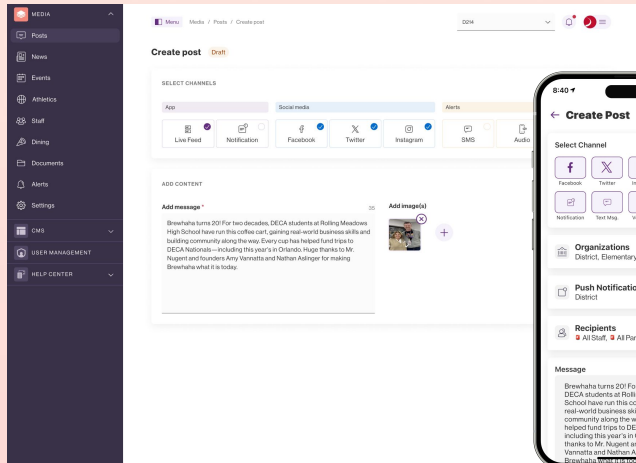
MEDIA

Posts

News

Events

Athletics

Staff

Dining

Documents

Alerts

Settings

CMS

USER MANAGEMENT

HELP CENTER

Menu Media / Posts / Create post

D214

Create post Draft

SELECT CHANNELS

App

Social media

Alerts

Live Feed

Notification

Facebook

Twitter

Instagram

SMS

Audio

ADD CONTENT

Add message *

35

Add image(s)

Brewhaha turns 20! For two decades, DECA students at Rolling Meadows High School have run this coffee cart, gaining real-world business skills and building community along the way. Every cup has helped fund trips to DECA Nationals—including this year's in Orlando. Huge thanks to Mr. Nugent and founders Amy Vannatta and Nathan Aslinger for making Brewhaha what it is today.

8:40

← Create Post

Select Channel

Facebook

Twitter

In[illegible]

Notification

Text Msg

V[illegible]

Organizations

District, Elementary

Push Notificatio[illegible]

District

Recipients

All Staff, All Pa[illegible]

Message

Brewhaha turns 20! Fo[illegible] DECA students at Rolli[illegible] School have run this co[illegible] real-world business ski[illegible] community along the w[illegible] helped fund trips to DE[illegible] including this year's in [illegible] thanks to Mr. Nugent a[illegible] Vannatta and Nathan A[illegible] Brewhaha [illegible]